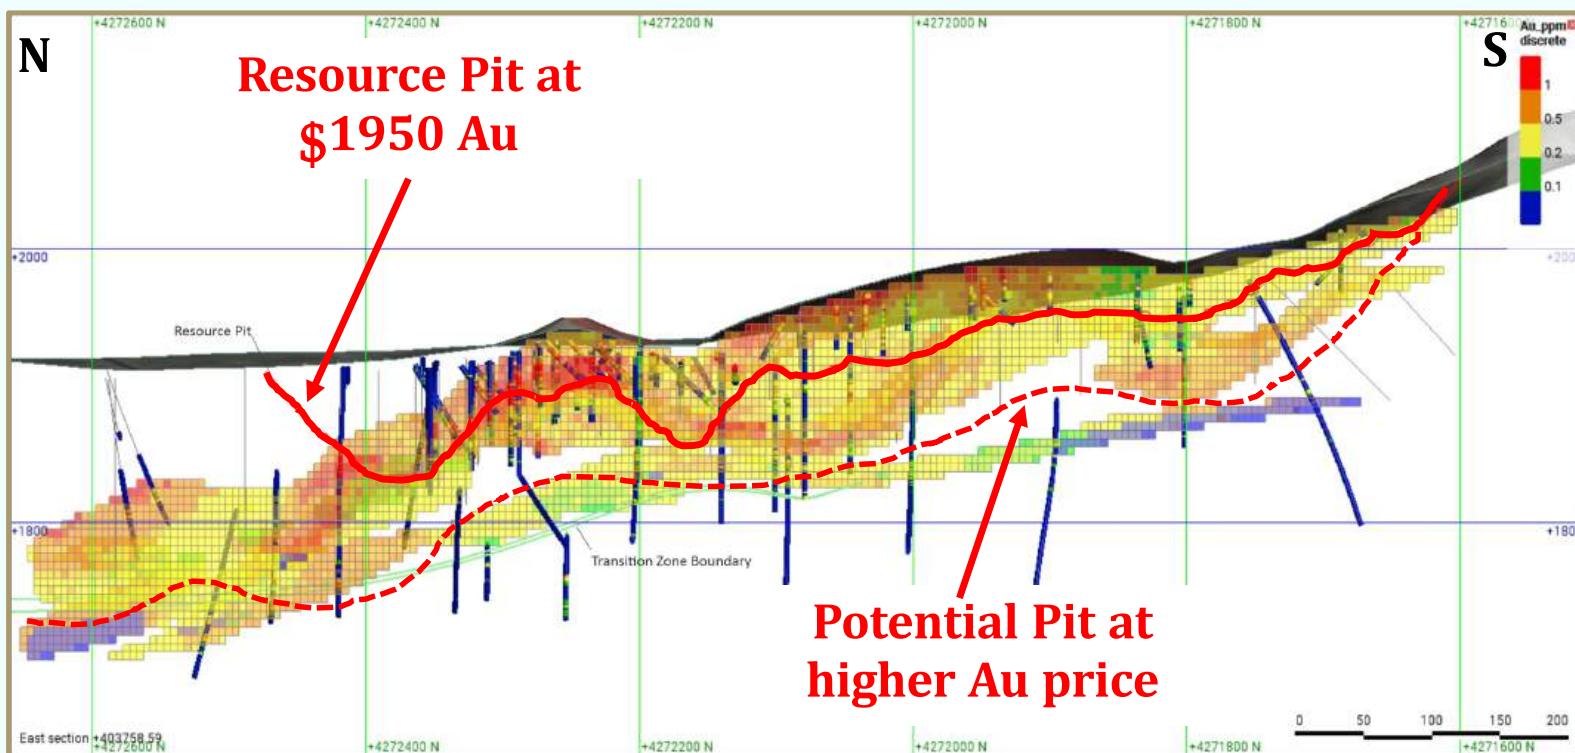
+4272600 N
+4272400 N
+4272200 N
+4272000 N
+4271800 N
+42716
N
S
Resource Pit at $1950 Au
Au_ppm discrete
1
0.5
0.2
0.1
+2000
+200
Resource Pit
+1800
+180
Transition Zone Boundary
Potential Pit at higher Au price
0
50
100
150
200
East section +403758.59
+4272600 N
+4272400 N
+4272200 N
+4272000 N
+4271800 N
+4271600 N